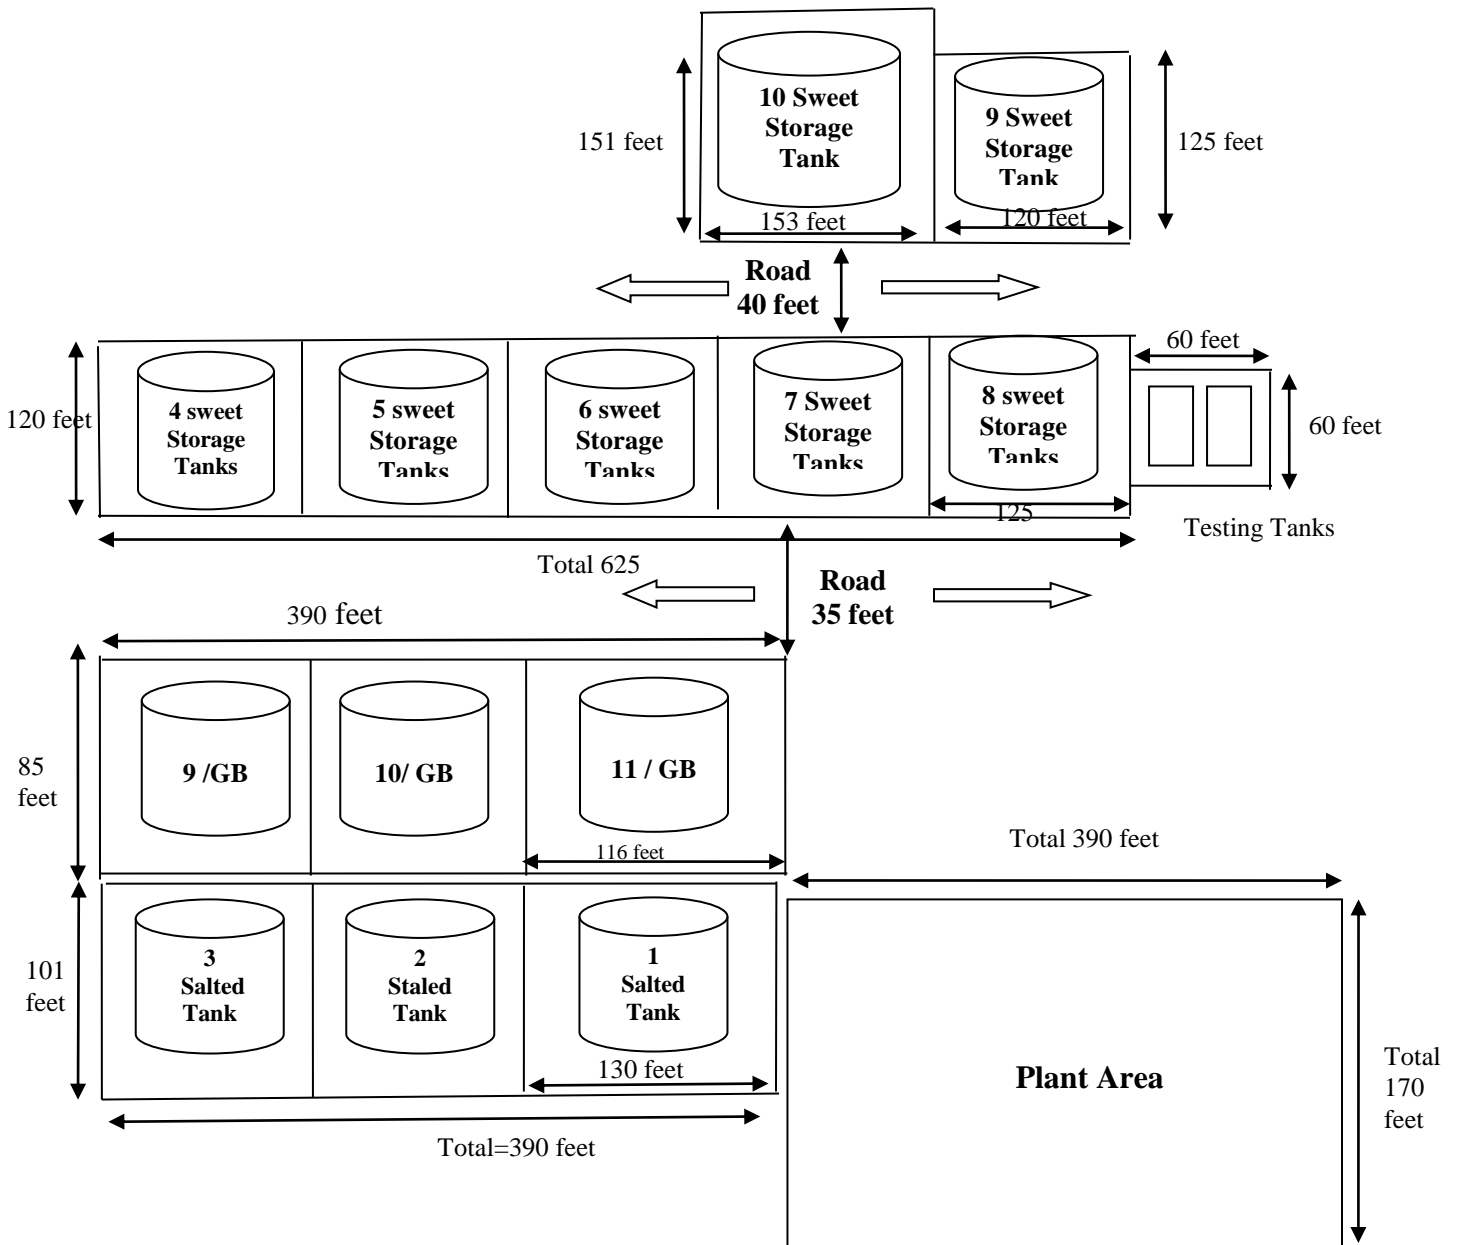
151 feet

10 Sweet Storage Tank

153 feet

9 Sweet Storage Tank

120 feet

125 feet

Road 40 feet

120 feet

4 sweet Storage Tanks

5 sweet Storage Tanks

6 sweet Storage Tanks

7 Sweet Storage Tanks

8 sweet Storage Tanks

125

60 feet

60 feet

Testing Tanks

Total 625

Road 35 feet

390 feet

85 feet

9 /GB

10/ GB

11 / GB

116 feet

Total 390 feet

101 feet

3 Salted Tank

2 Staled Tank

1 Salted Tank

130 feet

Plant Area

Total 170 feet

Total=390 feet